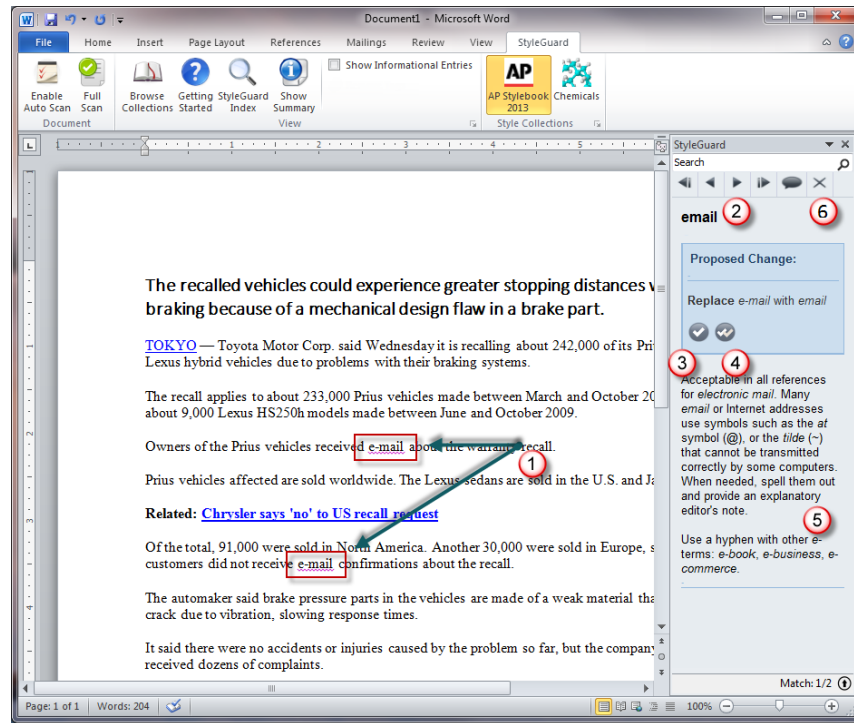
Document1 - Microsoft Word

File Home Insert Page Layout References Mailings Review View StyleGuard

Enable Auto Scan | Full Scan | Browse Collections | Getting Started | StyleGuard Index | Show Summary | Show Informational Entries | AP Stylebook 2013 | Chemicals

Document | View | Style Collections

The recalled vehicles could experience greater stopping distances v braking because of a mechanical design flaw in a brake part.

TOKYO — Toyota Motor Corp. said Wednesday it is recalling about 242,000 of its Pri Lexus hybrid vehicles due to problems with their braking systems.

The recall applies to about 233,000 Prius vehicles made between March and October 20 about 9,000 Lexus HS250h models made between June and October 2009.

Owners of the Prius vehicles received e-mail abo the warran recall.

Prius vehicles affected are sold worldwide. The Lexus sedans are sold in the U.S. and Ja

Related: Chrysler says 'no' to US recall request

Of the total, 91,000 were sold in North America. Another 30,000 were sold in Europe, s customers did not receive e-mail confirmations about the recall.

The automaker said brake pressure parts in the vehicles are made of a weak material tha crack due to vibration, slowing response times.

It said there were no accidents or injuries caused by the problem so far, but the company received dozens of complaints.

StyleGuard

Search

email 2 6

Proposed Change:

Replace e-mail with email

3 4

Acceptable in all references for electronic mail. Many email or Internet addresses use symbols such as the at symbol (@), or the tilde (~) that cannot be transmitted correctly by some computers. When needed, spell them out and provide an explanatory editor's note. 5

Use a hyphen with other e-terms: e-book, e-business, e-commerce.

1

Match: 1/2

Page: 1 of 1 | Words: 204 | 100%